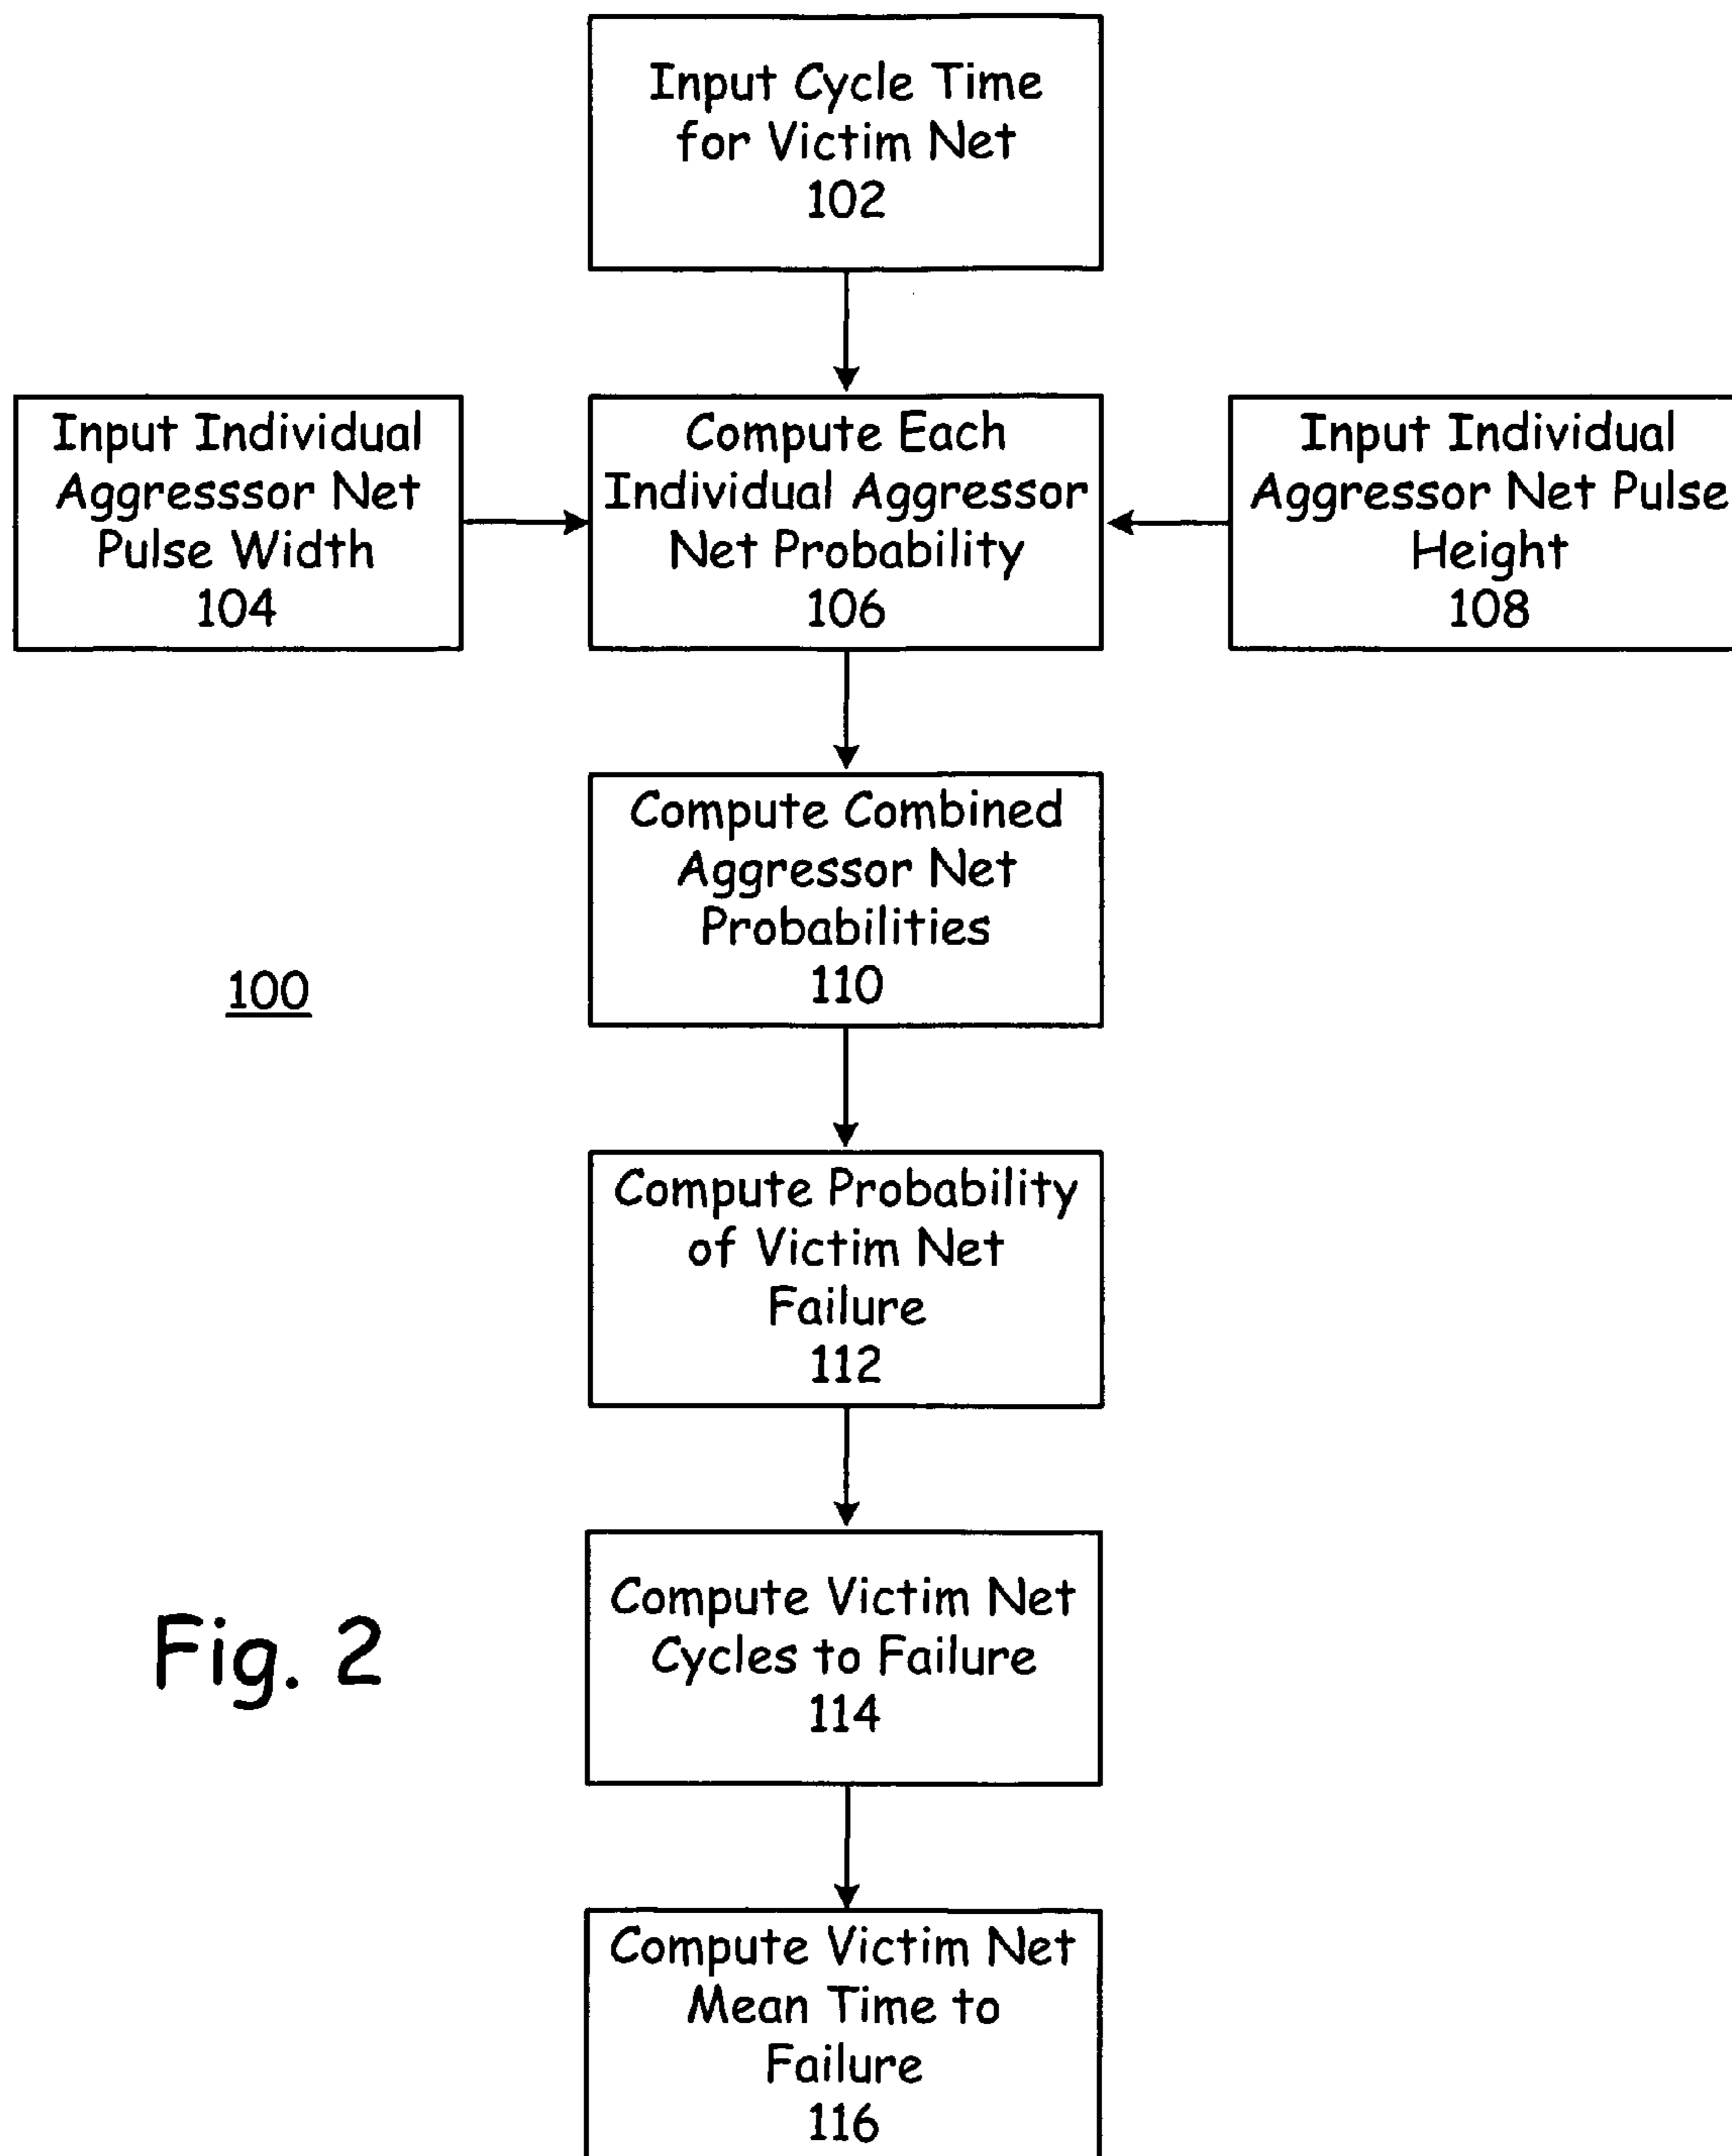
Input Cycle Time for Victim Net
102

Input Individual Aggresssor Net Pulse Width
104

Compute Each Individual Aggressor Net Probability
106

Input Individual Aggressor Net Pulse Height
108

Compute Combined Aggressor Net Probabilities
110

100

Compute Probability of Victim Net Failure
112

Fig. 2

Compute Victim Net Cycles to Failure
114

Compute Victim Net Mean Time to Failure
116